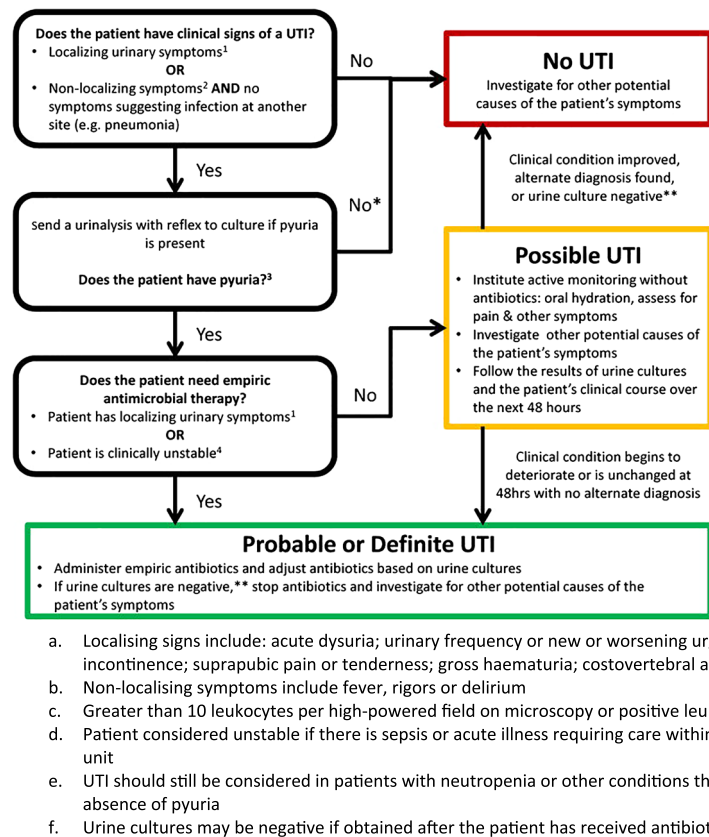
**Does the patient have clinical signs of a UTI?**
- Localizing urinary symptoms$^1$
**OR**
- Non-localizing symptoms$^2$ **AND** no symptoms suggesting infection at another site (e.g. pneumonia)

No

**No UTI**
Investigate for other potential causes of the patient's symptoms

Yes

Clinical condition improved, alternate diagnosis found, or urine culture negative**

No*

Send a urinalysis with reflex to culture if pyuria is present

**Does the patient have pyuria?$^3$**

**Possible UTI**
- Institute active monitoring without antibiotics: oral hydration, assess for pain & other symptoms
- Investigate other potential causes of the patient's symptoms
- Follow the results of urine cultures and the patient's clinical course over the next 48 hours

Yes

**Does the patient need empiric antimicrobial therapy?**
- Patient has localizing urinary symptoms$^1$
**OR**
- Patient is clinically unstable$^4$

No

Clinical condition begins to deteriorate or is unchanged at 48hrs with no alternate diagnosis

Yes

**Probable or Definite UTI**
- Administer empiric antibiotics and adjust antibiotics based on urine cultures
- If urine cultures are negative,** stop antibiotics and investigate for other potential causes of the patient's symptoms

a. Localising signs include: acute dysuria; urinary frequency or new or worsening ur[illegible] incontinence; suprapubic pain or tenderness; gross haematuria; costovertebral a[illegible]
b. Non-localising symptoms include fever, rigors or delirium
c. Greater than 10 leukocytes per high-powered field on microscopy or positive leu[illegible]
d. Patient considered unstable if there is sepsis or acute illness requiring care withi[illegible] unit
e. UTI should still be considered in patients with neutropenia or other conditions th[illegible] absence of pyuria
f. Urine cultures may be negative if obtained after the patient has received antibio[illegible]